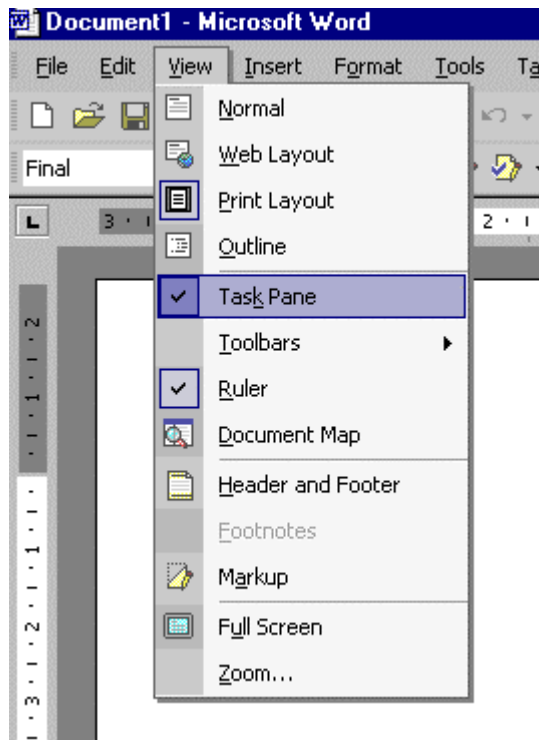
Document1 - Microsoft Word

File Edit View Insert Format Tools Ta

Final

Normal
Web Layout
Print Layout
Outline
Task Pane
Toolbars
Ruler
Document Map
Header and Footer
Footnotes
Markup
Full Screen
Zoom...